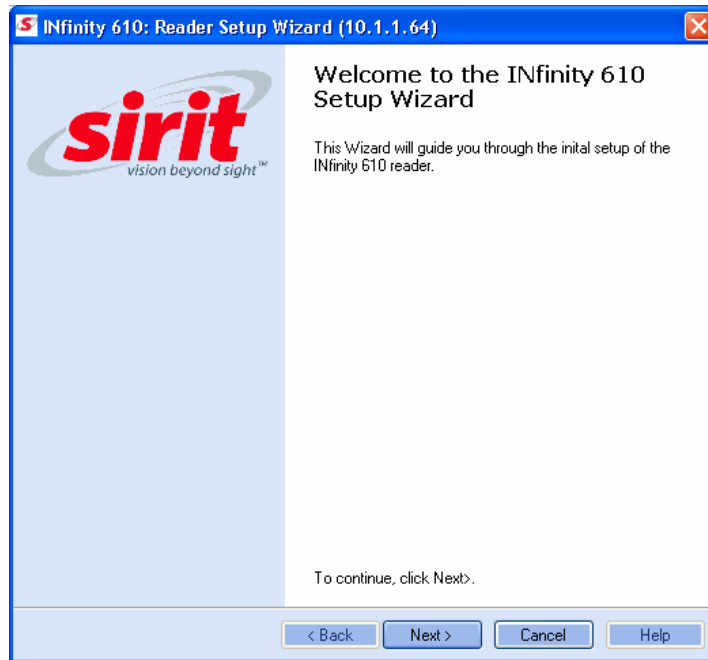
INfinity 610: Reader Setup Wizard (10.1.1.64)

sirit
vision beyond sight™

Welcome to the INfinity 610 Setup Wizard

This Wizard will guide you through the inital setup of the INfinity 610 reader.

To continue, click Next>.

< Back
Next >
Cancel
Help